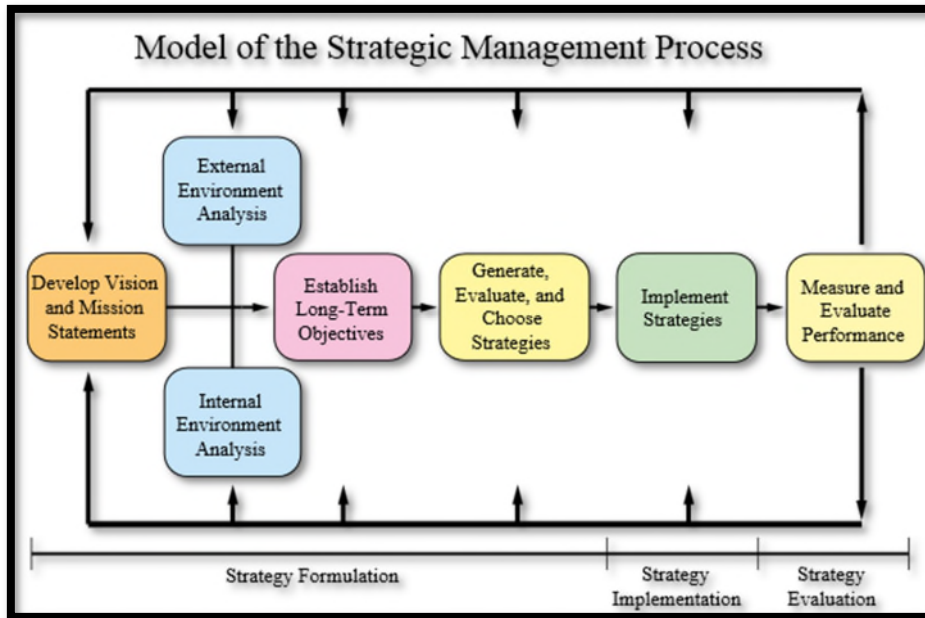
Model of the Strategic Management Process

External Environment Analysis

Develop Vision and Mission Statements

Establish Long-Term Objectives

Generate, Evaluate, and Choose Strategies

Implement Strategies

Measure and Evaluate Performance

Internal Environment Analysis

Strategy Formulation

Strategy Implementation

Strategy Evaluation